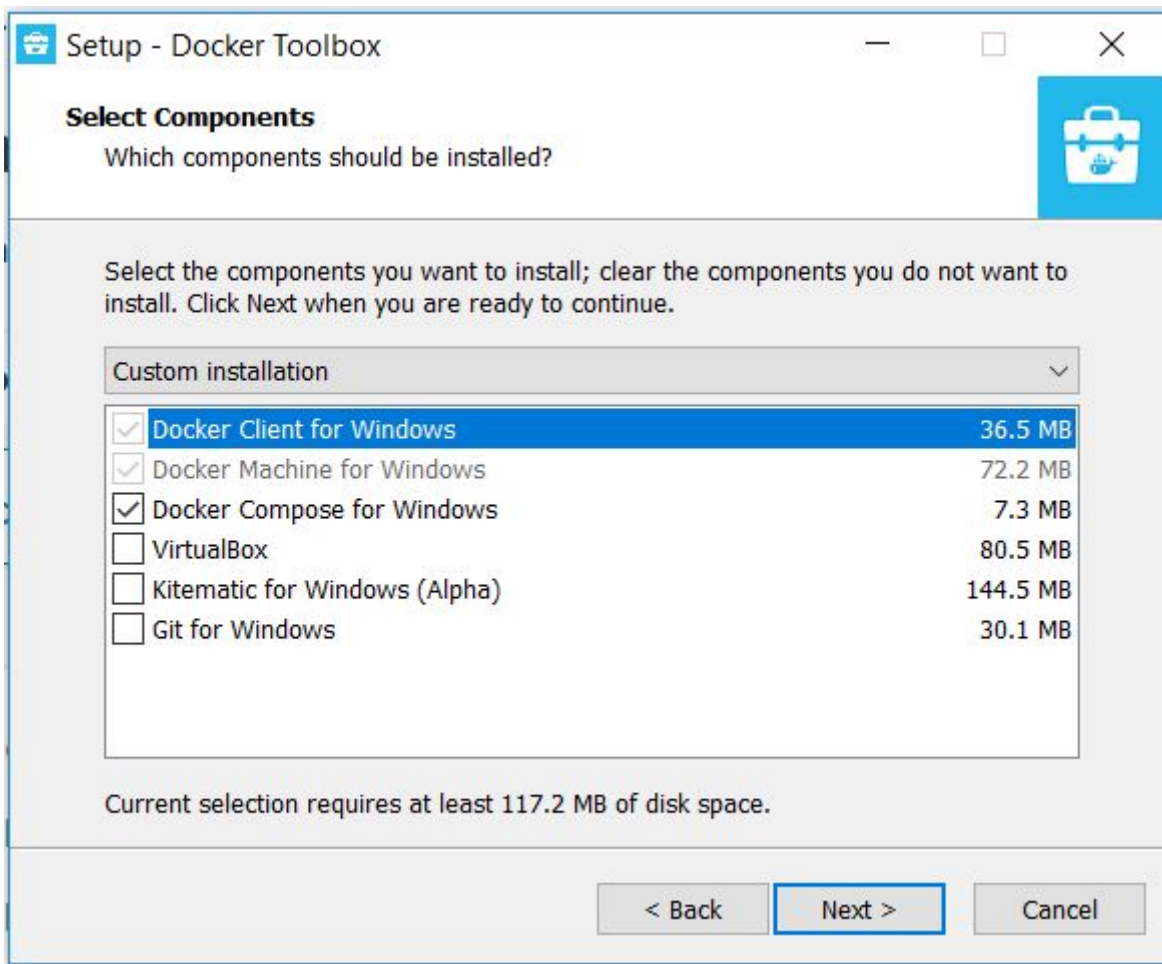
Setup - Docker Toolbox

Select Components
Which components should be installed?

Select the components you want to install; clear the components you do not want to install. Click Next when you are ready to continue.

Custom installation

| | | |
|---|---|---|
| ☑ | Docker Client for Windows | 36.5 MB |
| ☑ | Docker Machine for Windows | 72.2 MB |
| ☑ | Docker Compose for Windows | 7.3 MB |
| ☐ | VirtualBox | 80.5 MB |
| ☐ | Kitematic for Windows (Alpha) | 144.5 MB |
| ☐ | Git for Windows | 30.1 MB |

Current selection requires at least 117.2 MB of disk space.

< Back    Next >    Cancel